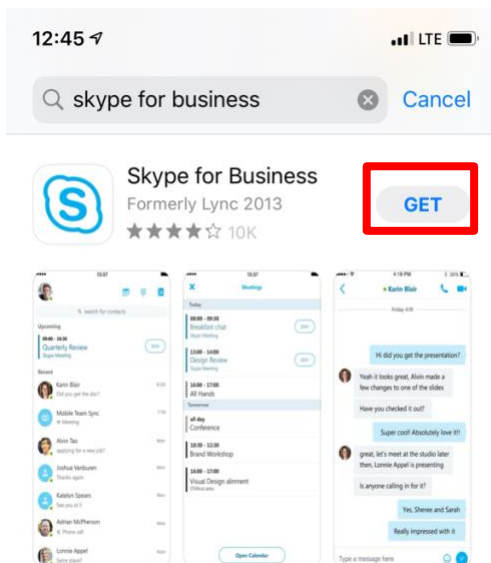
12:45

LTE

skype for business

Cancel

Skype for Business
Formerly Lync 2013
10K

GET

Search for contacts

Upcoming

09:00 - 10:30
Quarterly Review
Skype Meeting

Join

Recent

Karin Blair
Did you get the doc?

Mobile Team Sync

Alvin Tao

Joshua Vanburen
Thanks again

Katelyn Spears

Adrian McPherson

Lonnie Appel

Meetings

Today

09:00 - 10:00
Breakfast chat

13:00 - 14:00
Design Review

16:00 - 17:00
All Hands

Tomorrow

all day
Conference

10:30 - 12:30
Brand Workshop

14:00 - 17:00
Visual Design aliment

Open Calendar

Karin Blair

Hi did you get the presentation?

Yeah it looks great, Alvin made a few changes to one of the slides

Have you checked it out?

Super cool! Absolutely love it!!

great, let's meet at the studio later then, Lonnie Appel is presenting

Is anyone calling in for it?

Yes, Sheree and Sarah

Really impressed with it

Type a message here